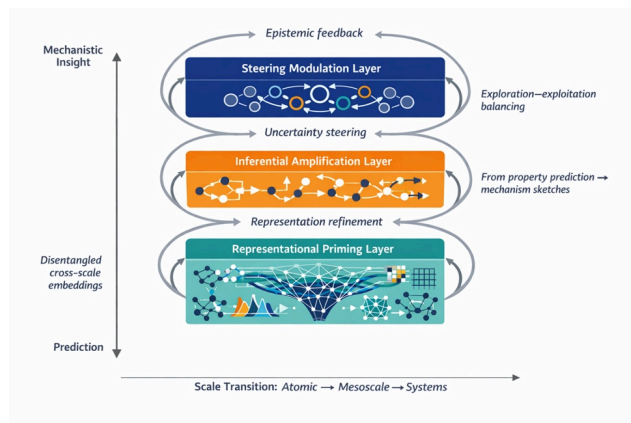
Mechanistic Insight

Epistemic feedback

Steering Modulation Layer

Exploration–exploitation balancing

Uncertainty steering

Inferential Amplification Layer

From property prediction → mechanism sketches

Representation refinement

Representational Priming Layer

Disentangled cross-scale embeddings

Prediction

Scale Transition: Atomic → Mesoscale → Systems